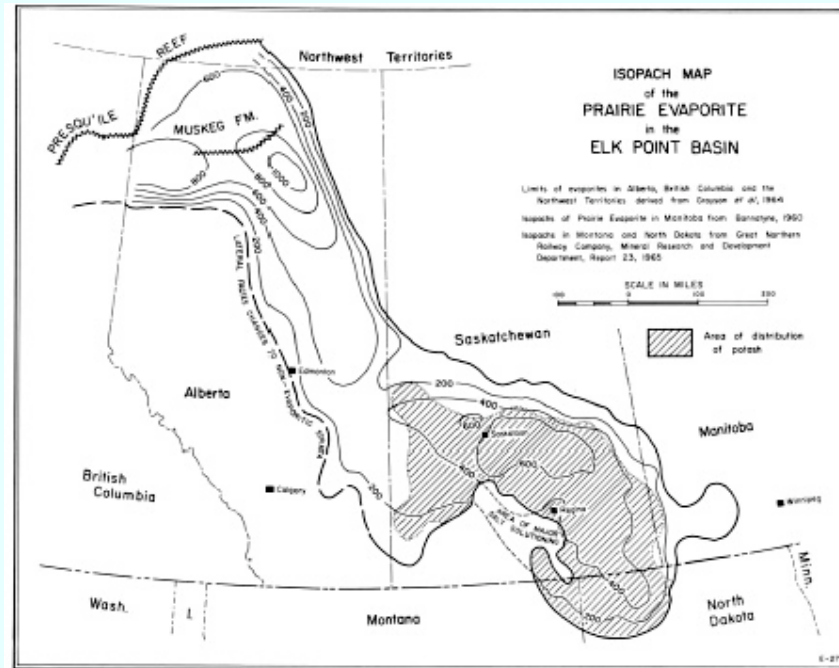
ISOPACH MAP
of the
PRAIRIE EVAPORITE
in the
ELK POINT BASIN

Limits of evaporites in Alberta, British Columbia and the Northwest Territories derived from Grayson et al, 1964

Isopachs of Prairie Evaporite in Manitoba from Bannatyne, 1960

Isopachs in Montana and North Dakota from Great Northern Railway Company, Mineral Research and Development Department, Report 23, 1965

SCALE IN MILES
100 0 100 200

Area of distribution of potash

PRESQU'ILE
REEF
Northwest Territories
MUSKEG FM.
600
400
200
1000
800
600
400
200
LATERAL FACIES CHANGES TO NON-EVAPORITIC STRATA
Edmonton
Alberta
British Columbia
Calgary
200
Saskatchewan
200
400
600
Saskatoon
800
400
AREA OF MAJOR SALT SOLUTIONING
Regina
Manitoba
Winnipeg
400
200
Minn.
Wash.
I
Montana
North Dakota
E-27